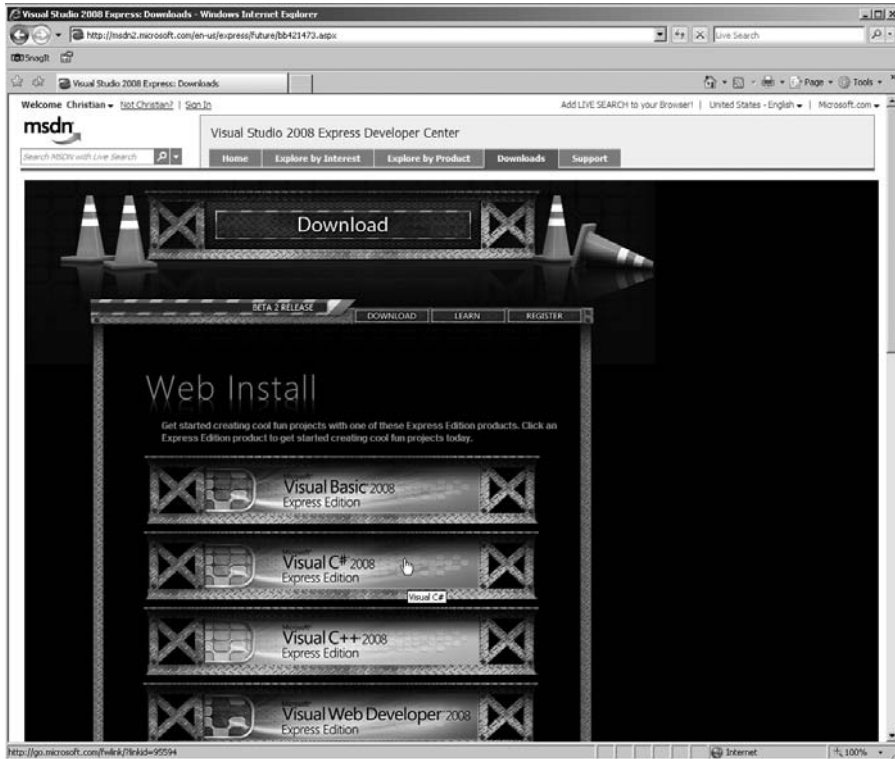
Visual Studio 2008 Express: Downloads - Windows Internet Explorer

http://msdn2.microsoft.com/en-us/express/future/bb421473.aspx

Live Search

SnagIt

Visual Studio 2008 Express: Downloads

Page ▾ Tools ▾

Welcome Christian ▾ Not Christian? | Sign In

Add LIVE SEARCH to your Browser! | United States - English ▾ | Microsoft.com ▾

msdn

Search MSDN with Live Search

Visual Studio 2008 Express Developer Center

Home | Explore by Interest | Explore by Product | Downloads | Support

Download

BETA 2 RELEASE

DOWNLOAD | LEARN | REGISTER

Web Install

Get started creating cool fun projects with one of these Express Edition products. Click an Express Edition product to get started creating cool fun projects today.

Microsoft Visual Basic 2008 Express Edition

Microsoft Visual C# 2008 Express Edition

Visual C#

Microsoft Visual C++ 2008 Express Edition

Microsoft Visual Web Developer 2008 Express Edition

http://go.microsoft.com/fwlink/?linkid=95594

Internet

100%